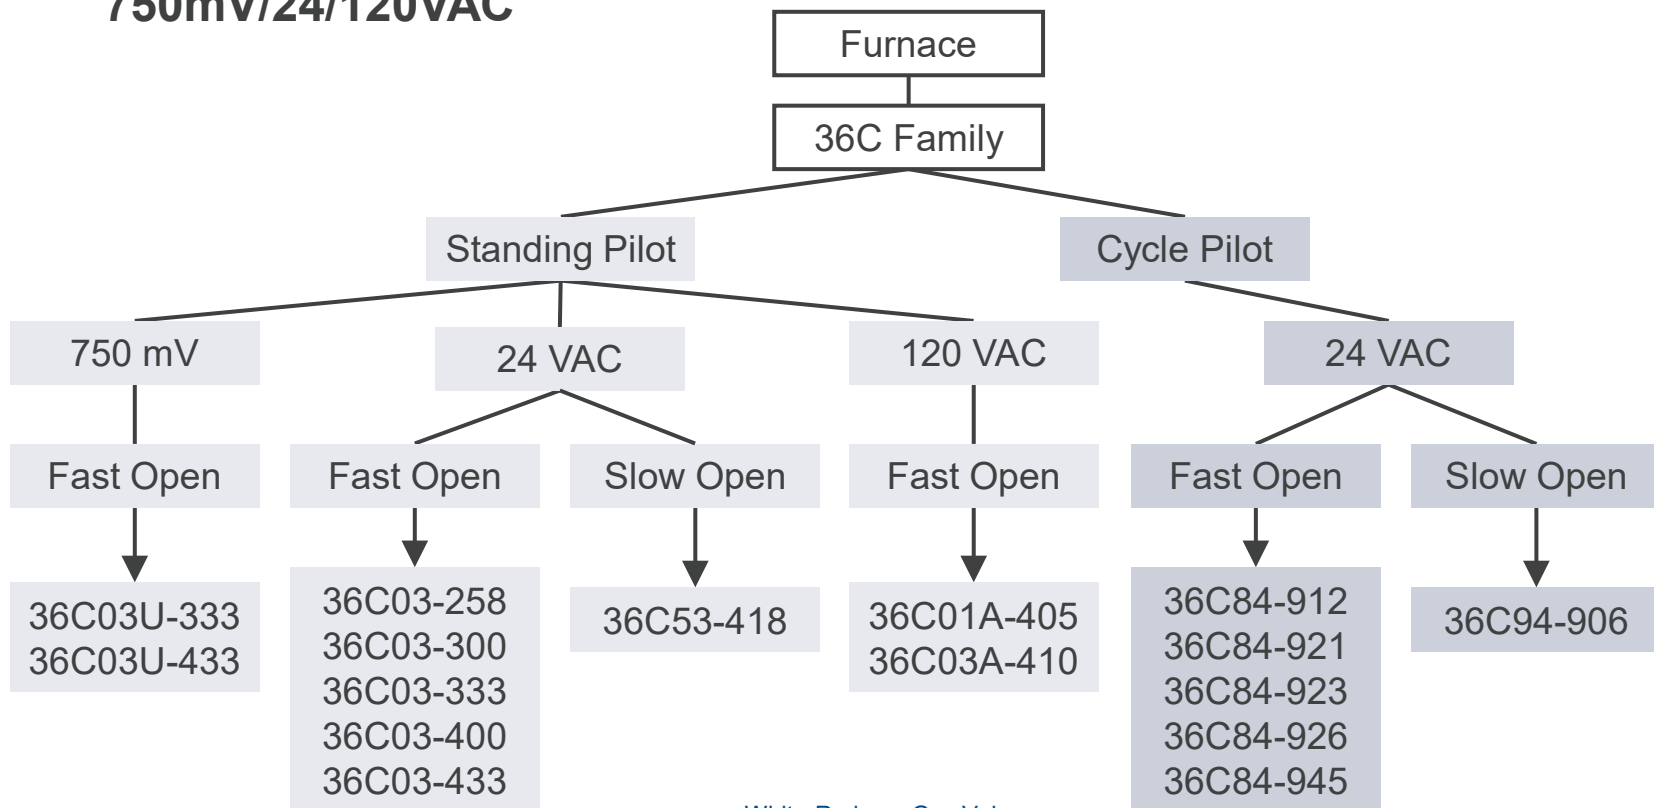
750mV/24/120VAC

Furnace

36C Family

Standing Pilot

Cycle Pilot

750 mV

24 VAC

120 VAC

24 VAC

Fast Open

Fast Open

Slow Open

Fast Open

Fast Open

Slow Open

36C03U-333
36C03U-433

36C03-258
36C03-300
36C03-333
36C03-400
36C03-433

36C53-418

36C01A-405
36C03A-410

36C84-912
36C84-921
36C84-923
36C84-926
36C84-945

36C94-906

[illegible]